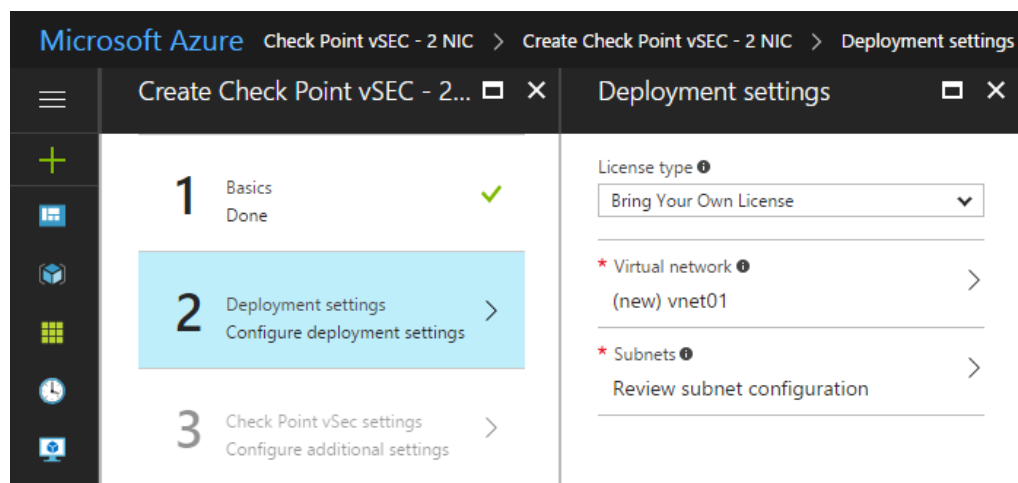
Microsoft Azure Check Point vSEC - 2 NIC > Create Check Point vSEC - 2 NIC > Deployment settings

Create Check Point vSEC - 2...

1 Basics
Done

2 Deployment settings
Configure deployment settings

3 Check Point vSec settings
Configure additional settings

Deployment settings

License type
Bring Your Own License

* Virtual network
(new) vnet01

* Subnets
Review subnet configuration